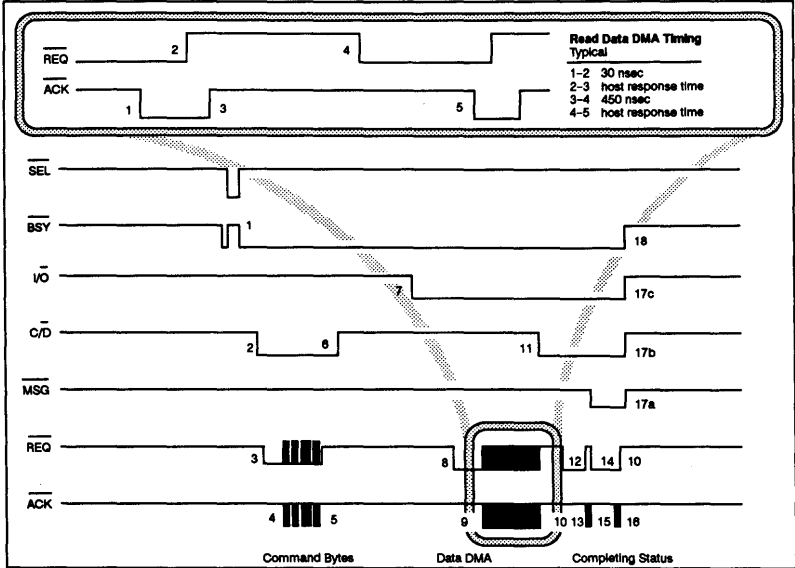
$\overline{REQ}$ 2 4

$\overline{ACK}$ 1 3 5

Read Data DMA Timing
Typical

1–2 30 nsec
2–3 host response time
3–4 450 nsec
4–5 host response time

$\overline{SEL}$

$\overline{BSY}$ 1 18

$I/\overline{O}$ 7 17c

$C/\overline{D}$ 2 6 11 17b

$\overline{MSG}$ 17a

$\overline{REQ}$ 3 8 12 14 10

$\overline{ACK}$ 4 5 9 10 13 15 16

Command Bytes
Data DMA
Completing Status